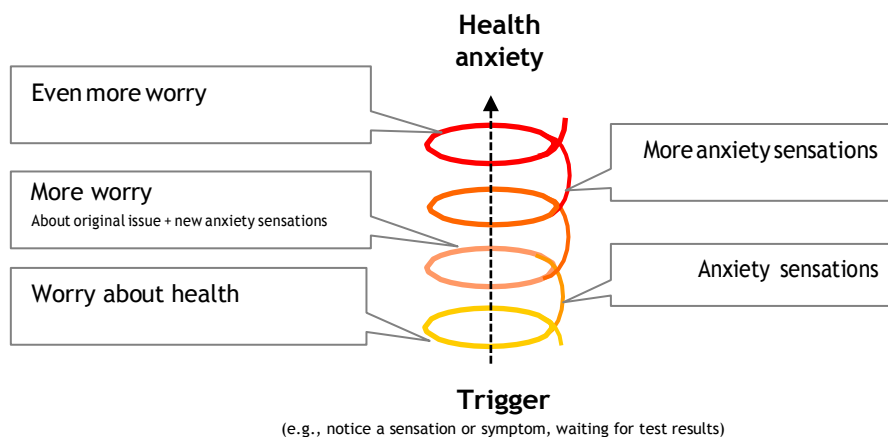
Health anxiety

Even more worry

More anxiety sensations

More worry
About original issue + new anxiety sensations

Anxiety sensations

Worry about health

Trigger
(e.g., notice a sensation or symptom, waiting for test results)